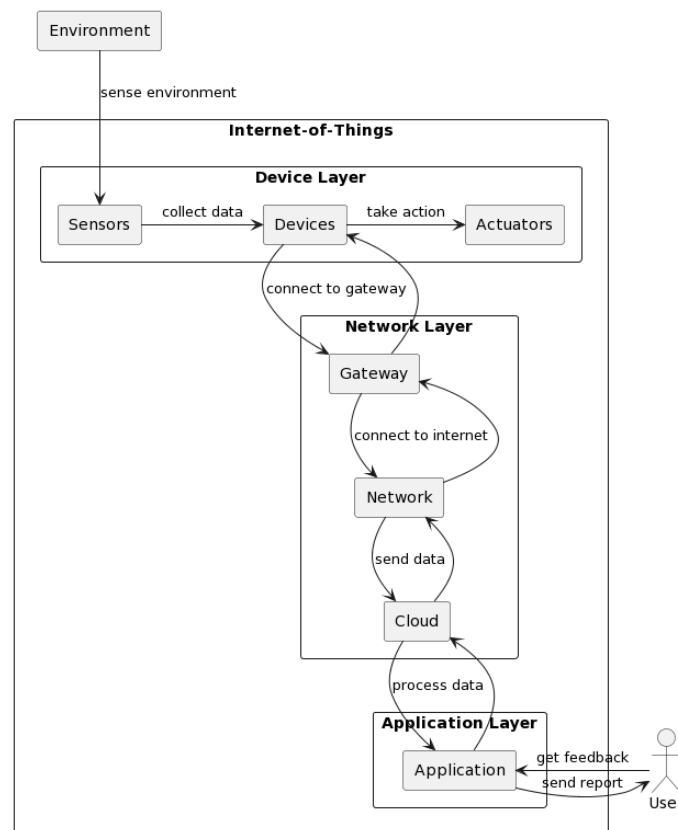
Environment

sense environment

Internet-of-Things

Device Layer

Sensors

collect data

Devices

take action

Actuators

connect to gateway

Network Layer

Gateway

connect to internet

Network

send data

Cloud

process data

Application Layer

Application

get feedback

send report

Use